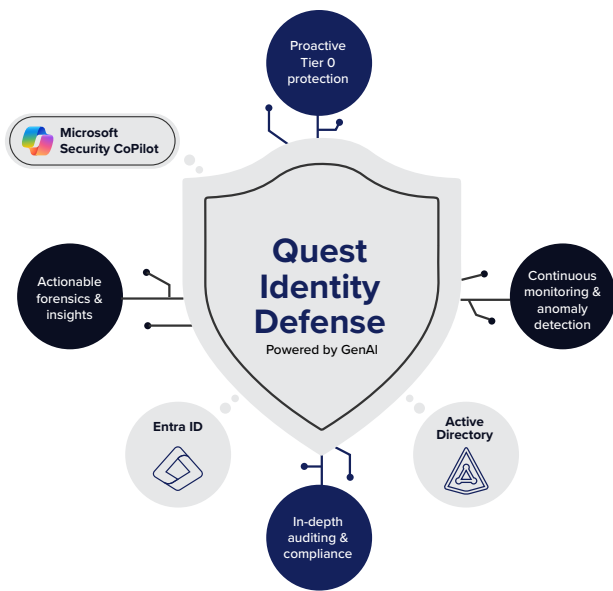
Proactive Tier 0 protection

Microsoft Security CoPilot

Actionable forensics & insights

Quest Identity Defense

Powered by GenAI

Continuous monitoring & anomaly detection

Entra ID

Active Directory

In-depth auditing & compliance